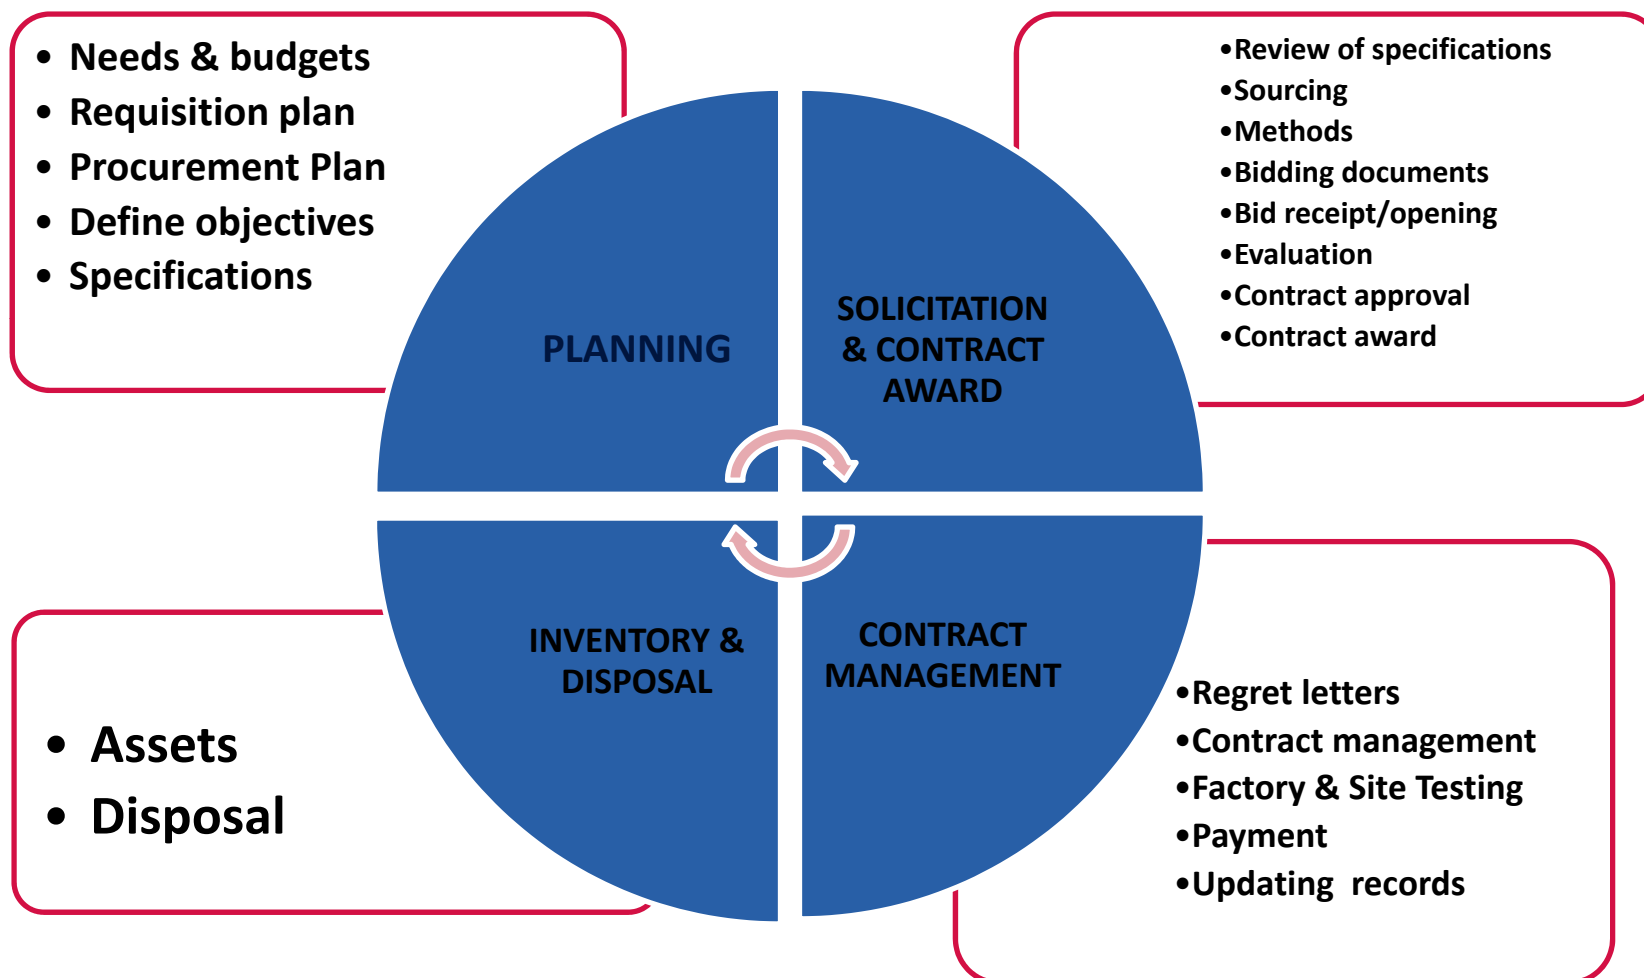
• Needs & budgets
• Requisition plan
• Procurement Plan
• Define objectives
• Specifications

PLANNING

SOLICITATION & CONTRACT AWARD

•Review of specifications
•Sourcing
•Methods
•Bidding documents
•Bid receipt/opening
•Evaluation
•Contract approval
•Contract award

INVENTORY & DISPOSAL

CONTRACT MANAGEMENT

• Assets
• Disposal

•Regret letters
•Contract management
•Factory & Site Testing
•Payment
•Updating records